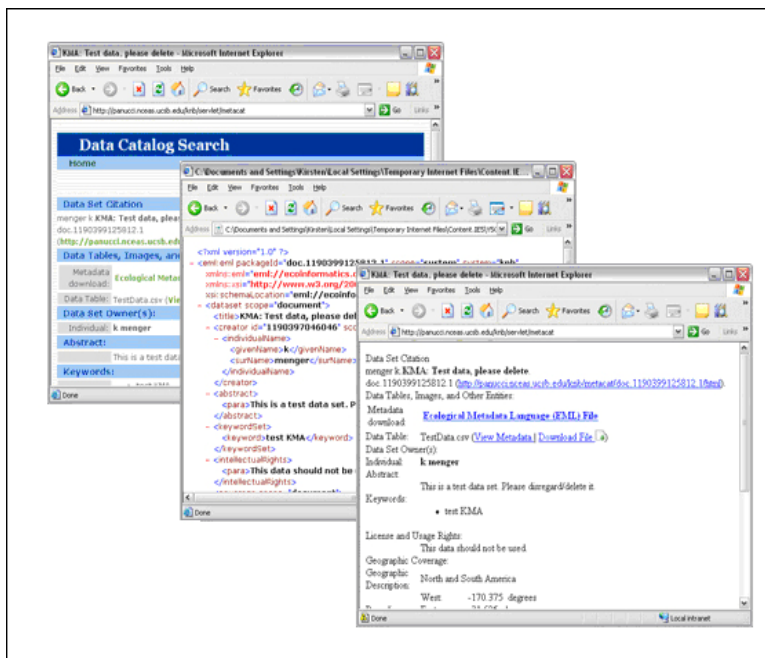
KMA: Test data, please delete - Microsoft Internet Explorer

File Edit View Favorites Tools Help

Back Search Favorites

Address http://panucci.nceas.ucsb.edu/knb/servlet/metacat Go Links

Data Catalog Search

Home

Data Set Citation

menger k KMA: Test data, please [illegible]

doc.1190399125812.1

(http://panucci.nceas.ucsb.ed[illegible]

Data Tables, Images, and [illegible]

Metadata download: Ecological Metad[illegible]

Data Table: TestData.csv (Vie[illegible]

Data Set Owner(s):

Individual: k menger

Abstract:

This is a test data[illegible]

Keywords:

Done

C:\Documents and Settings\Kirsten\Local Settings\Temporary Internet Files\Content.IE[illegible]

File Edit View Favorites Tools Help

Back Search Favorites

Address C:\Documents and Settings\Kirsten\Local Settings\Temporary Internet Files\Content.IE5\Y5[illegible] Go Links

<?xml version="1.0" ?>

- <eml:eml packageId="doc.1190399125812.1" scope="system" system="knb"

xmlns:eml="eml://ecoinformatics.o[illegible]

xmlns:xsi="http://www.w3.org/200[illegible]

xsi:schemaLocation="eml://ecoinfo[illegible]

- <dataset scope="document">

<title>KMA: Test data, please del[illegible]

- <creator id="1190397046046" sc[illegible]

- <individualName>

<givenName>k</givenName>

<surName>menger</surName>

</individualName>

</creator>

- <abstract>

<para>This is a test data set. P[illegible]

</abstract>

- <keywordSet>

<keyword>test KMA</keyword>

</keywordSet>

- <intellectualRights>

<para>This data should not be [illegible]

</intellectualRights>

Done

KMA: Test data, please delete - Microsoft Internet Explorer

File Edit View Favorites Tools Help

Back Search Favorites

Address http://panucci.nceas.ucsb.edu/knb/servlet/metacat Go Links

Data Set Citation

menger k KMA: Test data, please delete

doc.1190399125812.1 (http://panucci.nceas.ucsb.edu/knb/metacat/doc.1190399125812.1/html)

Data Tables, Images, and Other Entities:

Metadata download: Ecological Metadata Language (EML) File

Data Table: TestData.csv (View Metadata) Download File

Data Set Owner(s):

Individual: k menger

Abstract:

This is a test data set. Please disregard/delete it.

Keywords:

• test KMA

License and Usage Rights:

This data should not be used.

Geographic Coverage:

Geographic Description: North and South America

West: -170.375 degrees

Done Local intranet